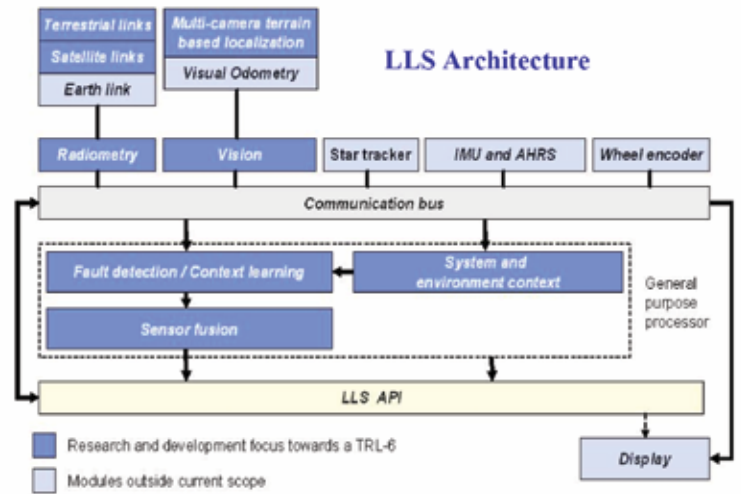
Terrestrial links
Satellite links
Earth link

Multi-camera terrain based localization
Visual Odometry

LLS Architecture

Radiometry
Vision
Star tracker
IMU and AHRS
Wheel encoder

Communication bus

Fault detection / Context learning
System and environment context
General purpose processor

Sensor fusion

LLS API

Research and development focus towards a TRL-6
Modules outside current scope

Display